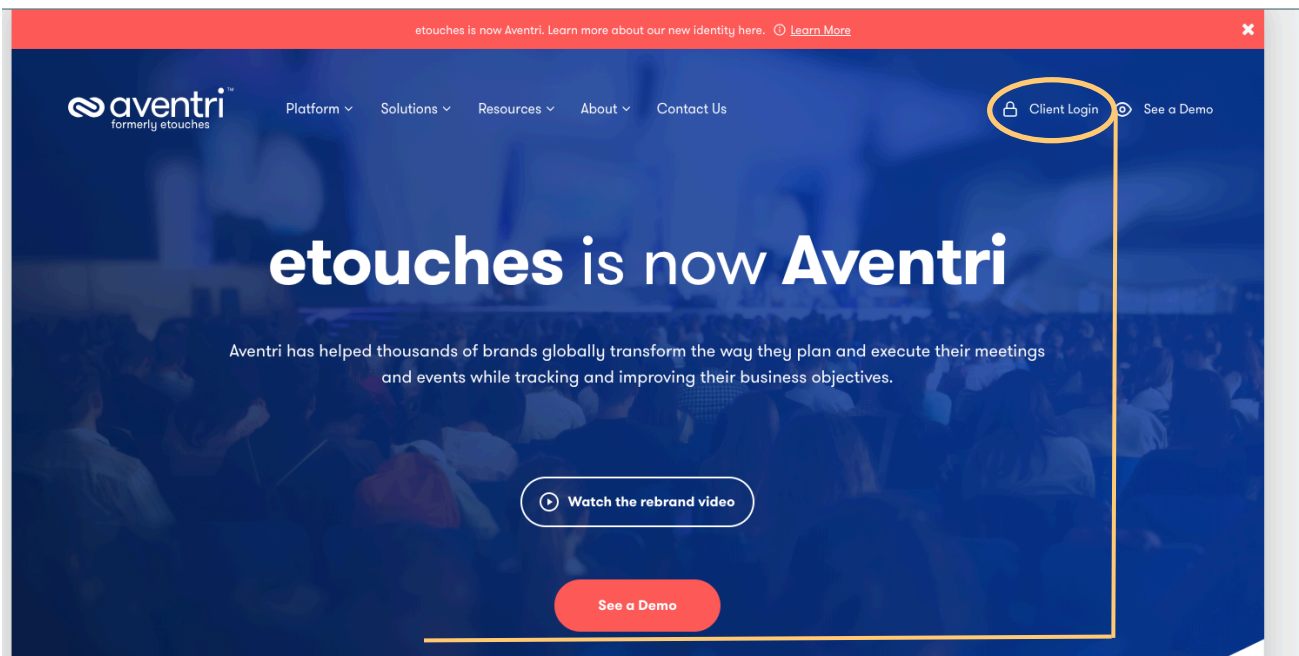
etouches is now Aventri. Learn more about our new identity here. ⓘ Learn More ✕

aventri™
formerly etouches

Platform Solutions Resources About Contact Us

Client Login See a Demo

etouches is now Aventri

Aventri has helped thousands of brands globally transform the way they plan and execute their meetings and events while tracking and improving their business objectives.

Watch the rebrand video

See a Demo